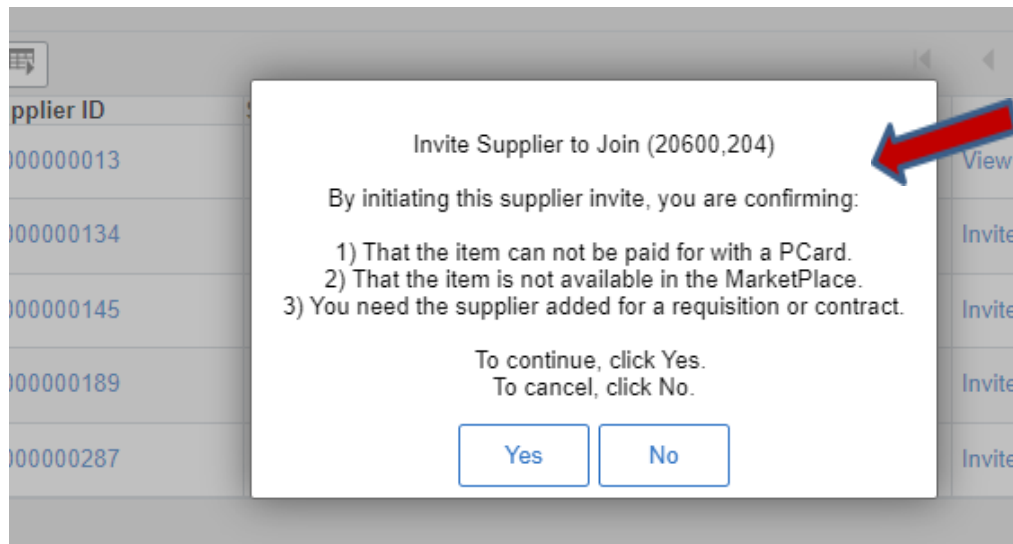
pplier ID

000000013

000000134

000000145

000000189

000000287

Invite Supplier to Join (20600,204)

By initiating this supplier invite, you are confirming:

1) That the item can not be paid for with a PCard.
2) That the item is not available in the MarketPlace.
3) You need the supplier added for a requisition or contract.

To continue, click Yes.
To cancel, click No.

Yes

No

View

Invite

Invite

Invite

Invite